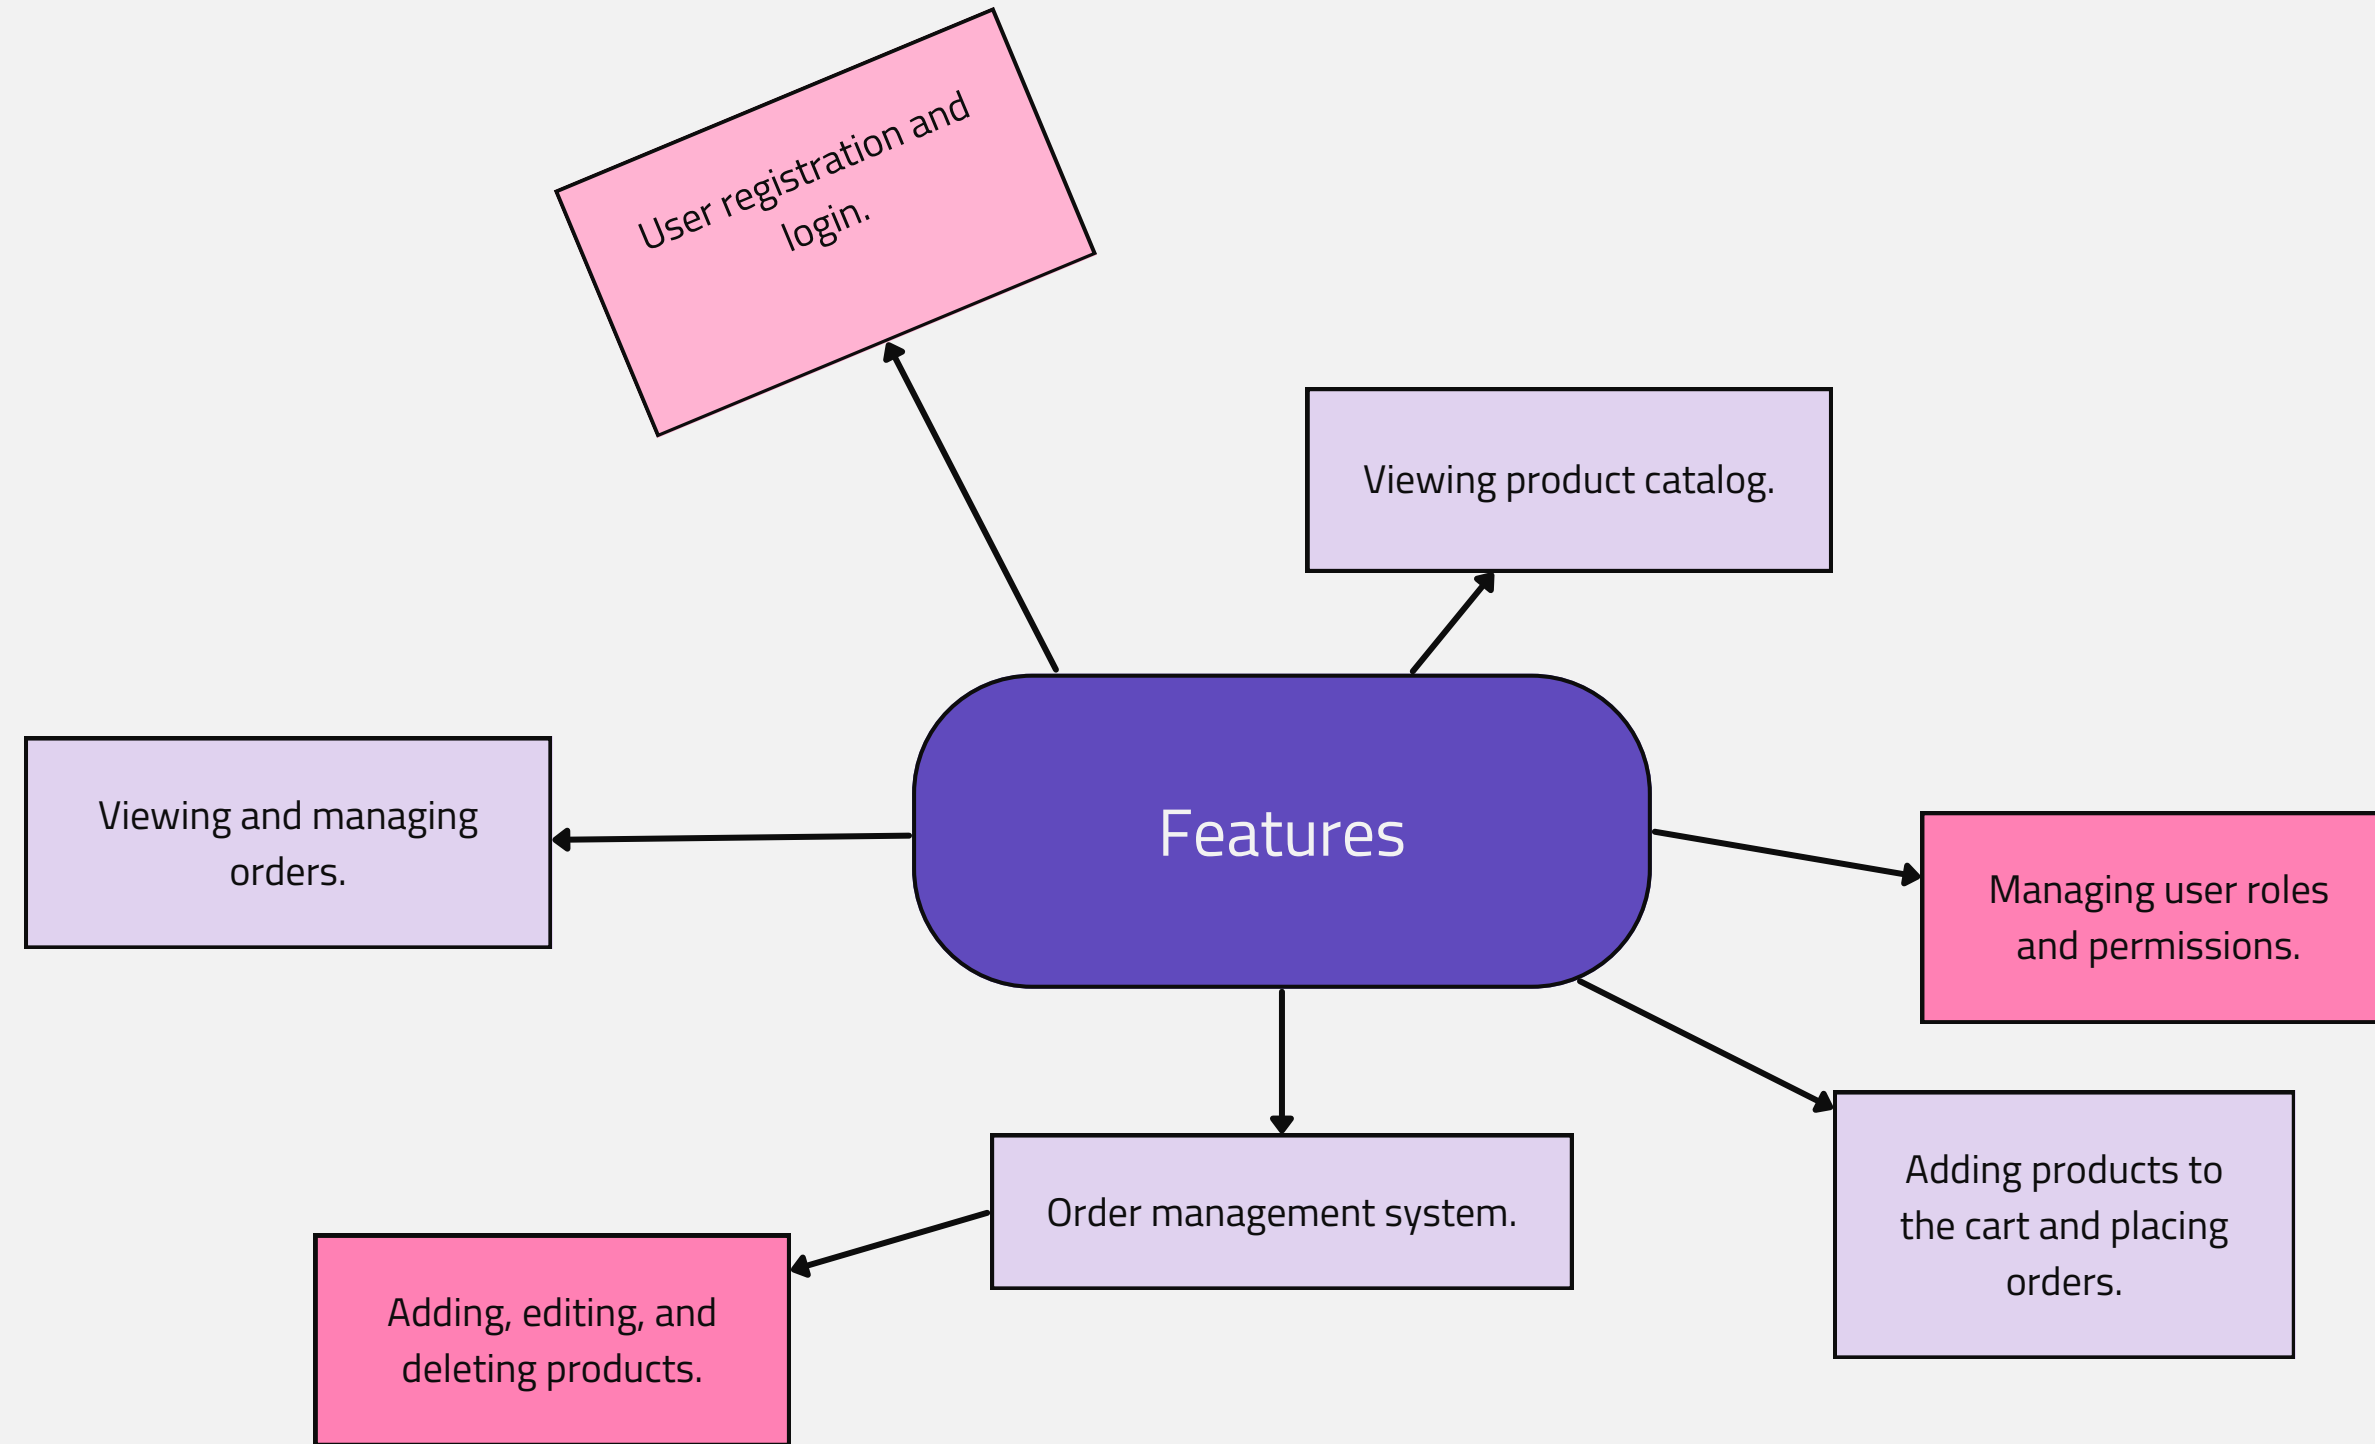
User registration and login.

Viewing product catalog.

Viewing and managing orders.

Features

Managing user roles and permissions.

Order management system.

Adding products to the cart and placing orders.

Adding, editing, and deleting products.